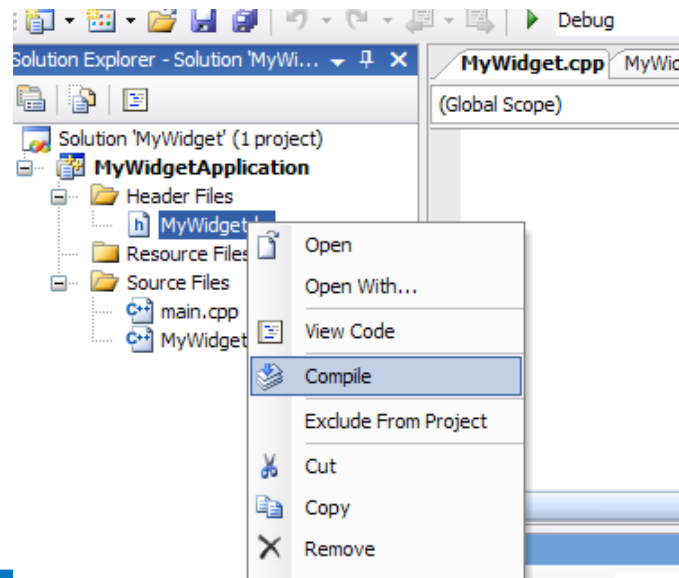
Debug

Solution Explorer - Solution 'MyWi...

MyWidget.cpp

MyWid

(Global Scope)

Solution 'MyWidget' (1 project)

MyWidgetApplication

Header Files

MyWidget.h

Resource Files

Source Files

main.cpp

MyWidget

Open

Open With...

View Code

Compile

Exclude From Project

Cut

Copy

Remove